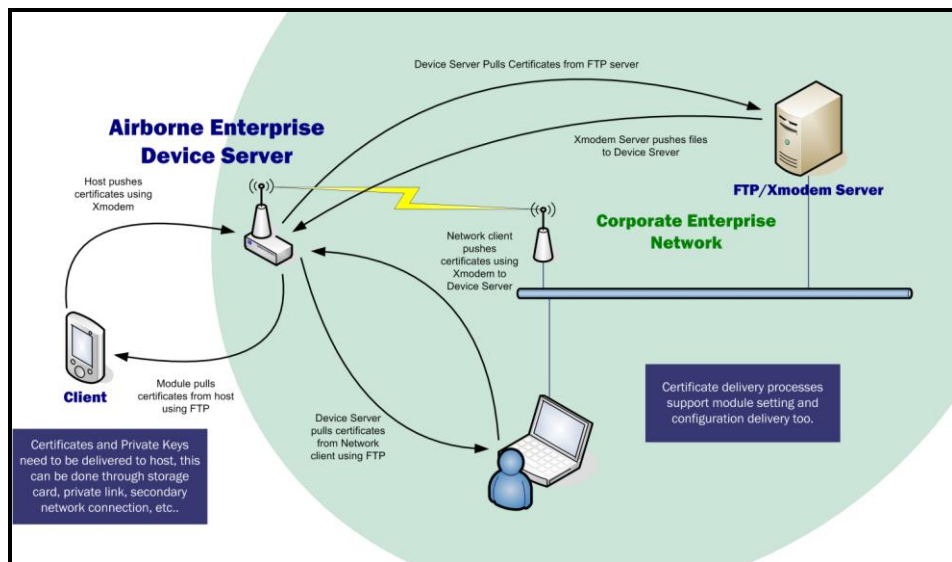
Device Server Pulls Certificates from FTP server

Airborne Enterprise Device Server

Xmodem Server pushes files to Device Srever

FTP/Xmodem Server

Host pushes certificates using Xmodem

Corporate Enterprise Network

Network client pushes certificates using Xmodem to Device Server

Client

Module pulls certificates from host using FTP

Device Server pulls certificates from Network client using FTP

Certificate delivery processes support module setting and configuration delivery too.

Certificates and Private Keys need to be delivered to host, this can be done through storage card, private link, secondary network connection, etc..